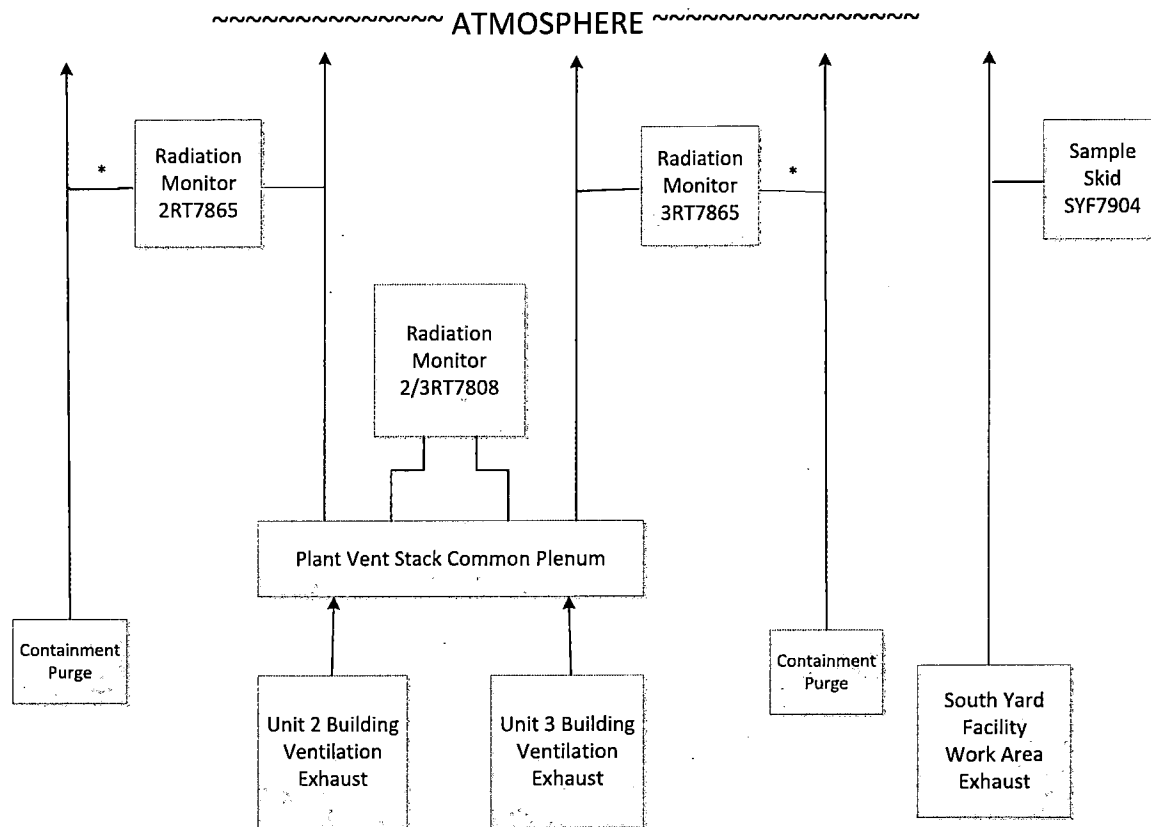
~~~~~~~~~~~~~~ ATMOSPHERE ~~~~~~~~~~~~~~~

*

Radiation Monitor 2RT7865

Radiation Monitor 3RT7865

*

Sample Skid SYF7904

Radiation Monitor 2/3RT7808

Plant Vent Stack Common Plenum

Containment Purge

Unit 2 Building Ventilation Exhaust

Unit 3 Building Ventilation Exhaust

Containment Purge

South Yard Facility Work Area Exhaust